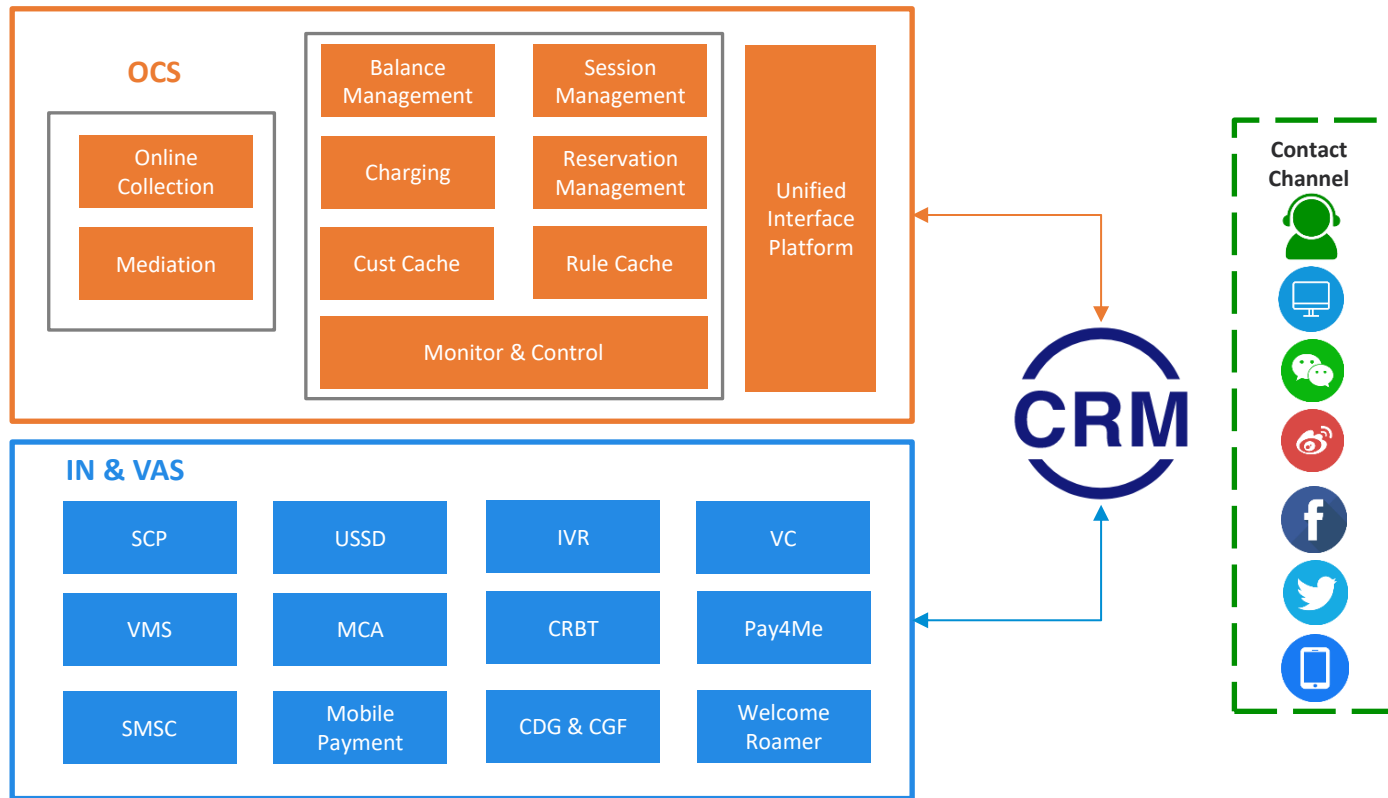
OCS

Online Collection

Mediation

Balance Management

Session Management

Charging

Reservation Management

Cust Cache

Rule Cache

Monitor & Control

Unified Interface Platform

CRM

Contact Channel

IN & VAS

SCP

USSD

IVR

VC

VMS

MCA

CRBT

Pay4Me

SMSC

Mobile Payment

CDG & CGF

Welcome Roamer